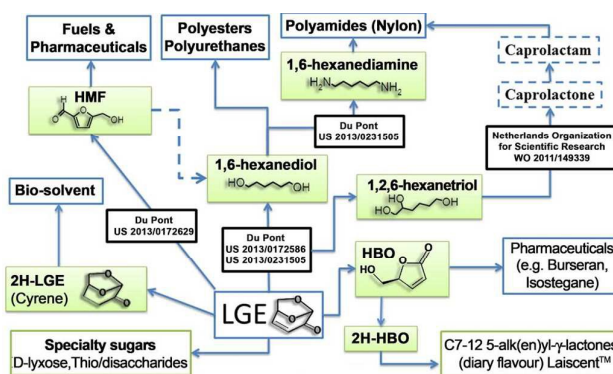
Fuels & Pharmaceuticals

Polyesters Polyurethanes

Polyamides (Nylon)

Caprolactam

Caprolactone

HMF

H

O

OH

1,6-hexanediamine

$H_2N$

$NH_2$

Du Pont
US 2013/0231505

Netherlands Organization for Scientific Research
WO 2011/149339

1,6-hexanediol

HO

OH

Bio-solvent

1,2,6-hexanetriol

HO

OH

OH

Du Pont
US 2013/0172629

Du Pont
US 2013/0172586
US 2013/0231505

HBO

HO

O

O

Pharmaceuticals (e.g. Burseran, Isostegane)

2H-LGE (Cyrene)

O

O

O

LGE

2H-HBO

Specialty sugars
D-lyxose,Thio/disaccharides

C7-12 5-alk(en)yl-γ-lactones (diary flavour) Laiscent™